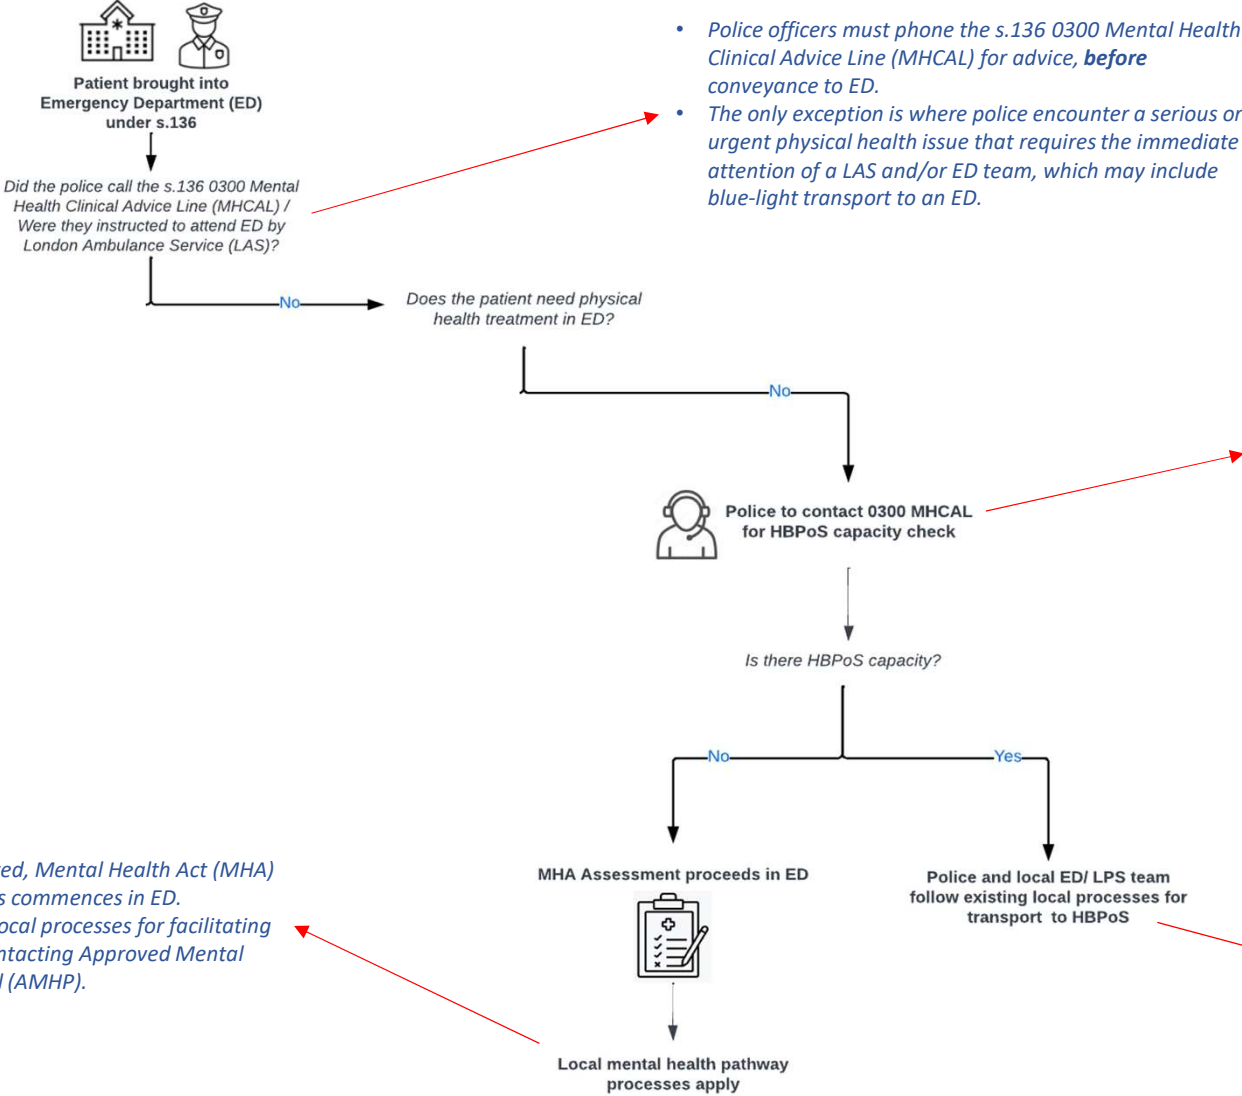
Patient brought into Emergency Department (ED) under s.136

Did the police call the s.136 0300 Mental Health Clinical Advice Line (MHCAL) / Were they instructed to attend ED by London Ambulance Service (LAS)?

- Police officers must phone the s.136 0300 Mental Health Clinical Advice Line (MHCAL) for advice, **before** conveyance to ED.
- The only exception is where police encounter a serious or urgent physical health issue that requires the immediate attention of a LAS and/or ED team, which may include blue-light transport to an ED.

No

Does the patient need physical health treatment in ED?

No

Police to contact 0300 MHCAL for HBPoS capacity check

Is there HBPoS capacity?

No

Yes

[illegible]ed, Mental Health Act (MHA) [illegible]s commences in ED. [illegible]ocal processes for facilitating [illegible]ntacting Approved Mental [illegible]l (AMHP).

MHA Assessment proceeds in ED

Police and local ED/ LPS team follow existing local processes for transport to HBPoS

Local mental health pathway processes apply